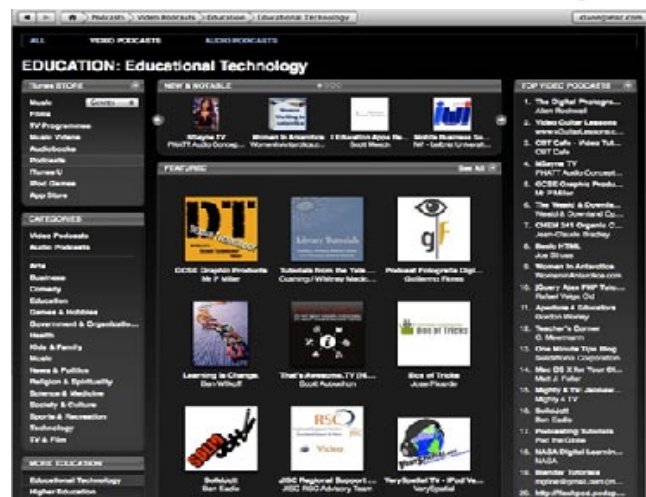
Podcasts > Video Podcasts > Education > Educational Technology

ALL VIDEO PODCASTS AUDIO PODCASTS

EDUCATION: Educational Technology

iTunes STORE
Music
Films
TV Programmes
Music Videos
Audiobooks
Podcasts
iTunes U
iPod Games
App Store

CATEGORIES
Video Podcasts
Audio Podcasts

Arts
Business
Comedy
Education
Games & Hobbies
Government & Organisatio...
Health
Kids & Family
Music
News & Politics
Religion & Spirituality
Science & Medicine
Society & Culture
Sports & Recreation
Technology
TV & Film

MORE EDUCATION
Educational Technology
Higher Education

NEW & NOTABLE
Mbarrie TV
PHATT Audio Concep...
Women in Antarctica
WomeninAntarctica...
I Education Apps Re...
Scott Meech
Mobile Business Sc...
IWI - Leibniz Universit...

FEATURED See All
DT
GCSE Graphic Products
Mr P Miller
Tutorials from the Tele...
Cumming Whitney Medic...
gF
Podcast Fotografía Digi...
Guillermo Flores
Learning is Change.
Ben Wilkoff
That's Awkward. TV (Bi...
Scott Awkward
Box of Tricks
Jose Picardo
BOX OF TRICKS
SoltJuzlt
Ben Eadie
RSC
JISC Regional Support ...
JISC RSC Advisory Team
VeryEpsilon TV - iPod Ve...
VeryEpsilon

TOP VIDEO PODCASTS
1. The Digital Photogra...
Allan Rosland
2. Video Guitar Lessons
www.GuitarLessons.c...
3. CBT Cafe - Video Tut...
CBT Cafe
4. Mbarrie TV
PHATT Audio Concept...
5. GCSE Graphic Produ...
Mr P Miller
6. The Weekly & Dowela...
Herald & Dowelard Co...
7. CHEM 241 Organic C...
Jean-Claude Bradley
8. Basic HTML
Joe Stives
9. Women in Antarctica
WomeninAntarctica...
10. jQuery Ajax PHP Tuto...
Rafael Yelga Oti
11. Apertura 8 Educadora
Gordon Morley
12. Teacher's Corner
G. Moormann
13. One Minute Tips Blog
SoltStone Corporation
14. Mac OS X for Your Gl...
Matt J. Fuller
15. Mighty 4 TV Jobbies...
Mighty 4 TV
16. SoltJuzlt
Ben Eadie
17. Podcasting Tutorials
Paul McGuire
18. NASA Digital Learnin...
NASA
19. Blender Tutorials
mpineo@gmail.com...
20. http://flashpod.podg...